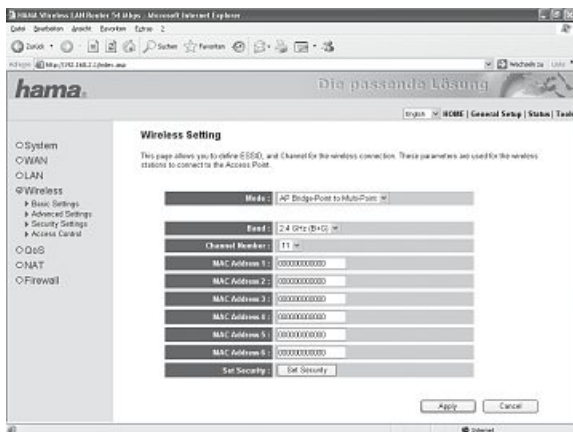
HAMA Wireless LAN Router 54 Mbps - Microsoft Internet Explorer

Datei Bearbeiten Ansicht Favoriten Extras ?

Zurück Suchen Favoriten

Adresse http://192.168.2.1/index.asp

Wechseln zu Links

hama.

Die passende Lösung

English HOME | General Setup | Status | Tools

System
WAN
LAN
Wireless
▸ Basic Settings
▸ Advanced Settings
▸ Security Settings
▸ Access Control
QoS
NAT
Firewall

Wireless Setting

This page allows you to define ESSID, and Channel for the wireless connection. These parameters are used for the wireless stations to connect to the Access Point.

| | |
|---|---|
| Mode : | AP Bridge-Point to Multi-Point |
| Band : | 2.4 GHz (B+G) |
| Channel Number : | 11 |
| MAC Address 1 : | 000000000000 |
| MAC Address 2 : | 000000000000 |
| MAC Address 3 : | 000000000000 |
| MAC Address 4 : | 000000000000 |
| MAC Address 5 : | 000000000000 |
| MAC Address 6 : | 000000000000 |
| Set Security : | Set Security |

Apply Cancel

Internet